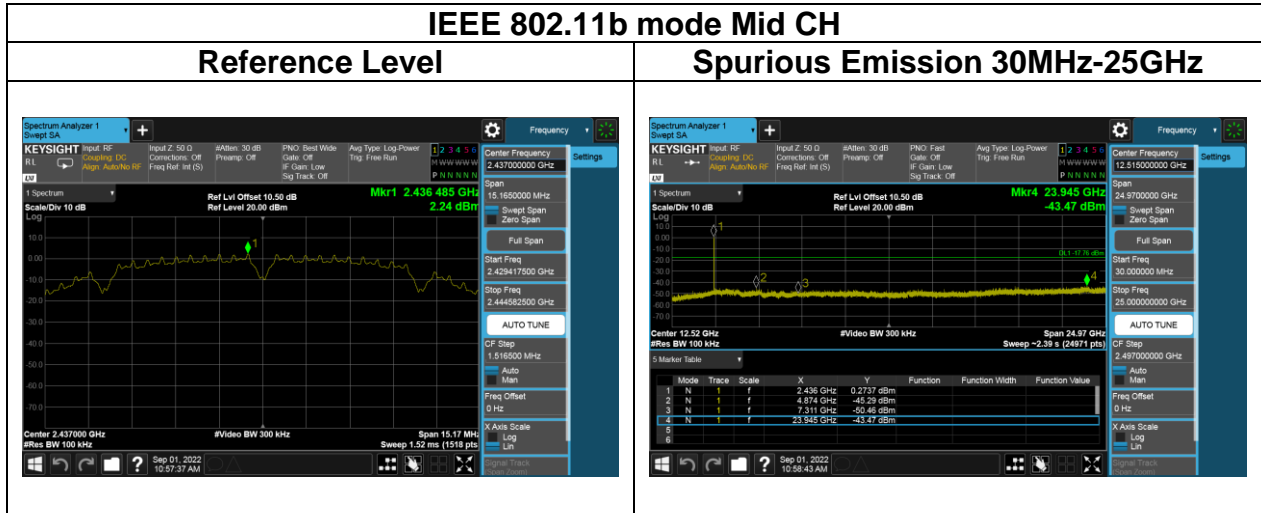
IEEE 802.11b mode Mid CH

| Reference Level | Spurious Emission 30MHz-25GHz |
|---|---|

Spectrum Analyzer 1
Swept SA

Frequency

KEYSIGHT Input: RF Coupling: DC Align: Auto/No RF
Input Z: 50 Ω Corrections: Off Freq Ref: Int (S)
#Atten: 30 dB Preamp: Off
PNO: Best Wide Gate: Off IF Gain: Low Sig Track: Off
Avg Type: Log-Power Trig: Free Run
1 2 3 4 5 6
M WWWWW
P N N N N N

Center Frequency
2.437000000 GHz

Settings

1 Spectrum
Scale/Div 10 dB
Log
Ref Lvl Offset 10.50 dB
Ref Level 20.00 dBm
Mkr1 2.436 485 GHz
2.24 dBm

10.0
0.00
-10.0
-20.0
-30.0
-40.0
-50.0
-60.0
-70.0

Span
15.1650000 MHz
Swept Span
Zero Span
Full Span
Start Freq
2.429417500 GHz
Stop Freq
2.444582500 GHz
AUTO TUNE
CF Step
1.516500 MHz
Auto
Man
Freq Offset
0 Hz
X Axis Scale
Log
Lin
Signal Track
(Span Zoom)

Center 2.437000 GHz
#Res BW 100 kHz
#Video BW 300 kHz
Span 15.17 MHz
Sweep 1.52 ms (1518 pts)

Sep 01, 2022
10:57:37 AM

Spectrum Analyzer 1
Swept SA

Frequency

KEYSIGHT Input: RF Coupling: DC Align: Auto/No RF
Input Z: 50 Ω Corrections: Off Freq Ref: Int (S)
#Atten: 30 dB Preamp: Off
PNO: Fast Gate: Off IF Gain: Low Sig Track: Off
Avg Type: Log-Power Trig: Free Run
1 2 3 4 5 6
M WWWWW
P N N N N N

Center Frequency
12.515000000 GHz

Settings

1 Spectrum
Scale/Div 10 dB
Log
Ref Lvl Offset 10.50 dB
Ref Level 20.00 dBm
Mkr4 23.945 GHz
-43.47 dBm

10.0
0.00
-10.0
-20.0
-30.0
-40.0
-50.0
-60.0
-70.0
DL1 -17.76 dBm

Span
24.9700000 GHz
Swept Span
Zero Span
Full Span
Start Freq
30.000000 MHz
Stop Freq
25.000000000 GHz
AUTO TUNE
CF Step
2.497000000 GHz
Auto
Man
Freq Offset
0 Hz
X Axis Scale
Log
Lin
Signal Track
(Span Zoom)

Center 12.52 GHz
#Res BW 100 kHz
#Video BW 300 kHz
Span 24.97 GHz
Sweep ~2.39 s (24971 pts)

5 Marker Table

| | Mode | Trace | Scale | X | Y | Function | Function Width | Function Value |
|---|---|---|---|---|---|---|---|---|
| 1 | N | 1 | f | 2.436 GHz | 0.2737 dBm | | | |
| 2 | N | 1 | f | 4.874 GHz | -45.29 dBm | | | |
| 3 | N | 1 | f | 7.311 GHz | -50.46 dBm | | | |
| 4 | N | 1 | f | 23.945 GHz | -43.47 dBm | | | |
| 5 | | | | | | | | |
| 6 | | | | | | | | |

Sep 01, 2022
10:58:43 AM